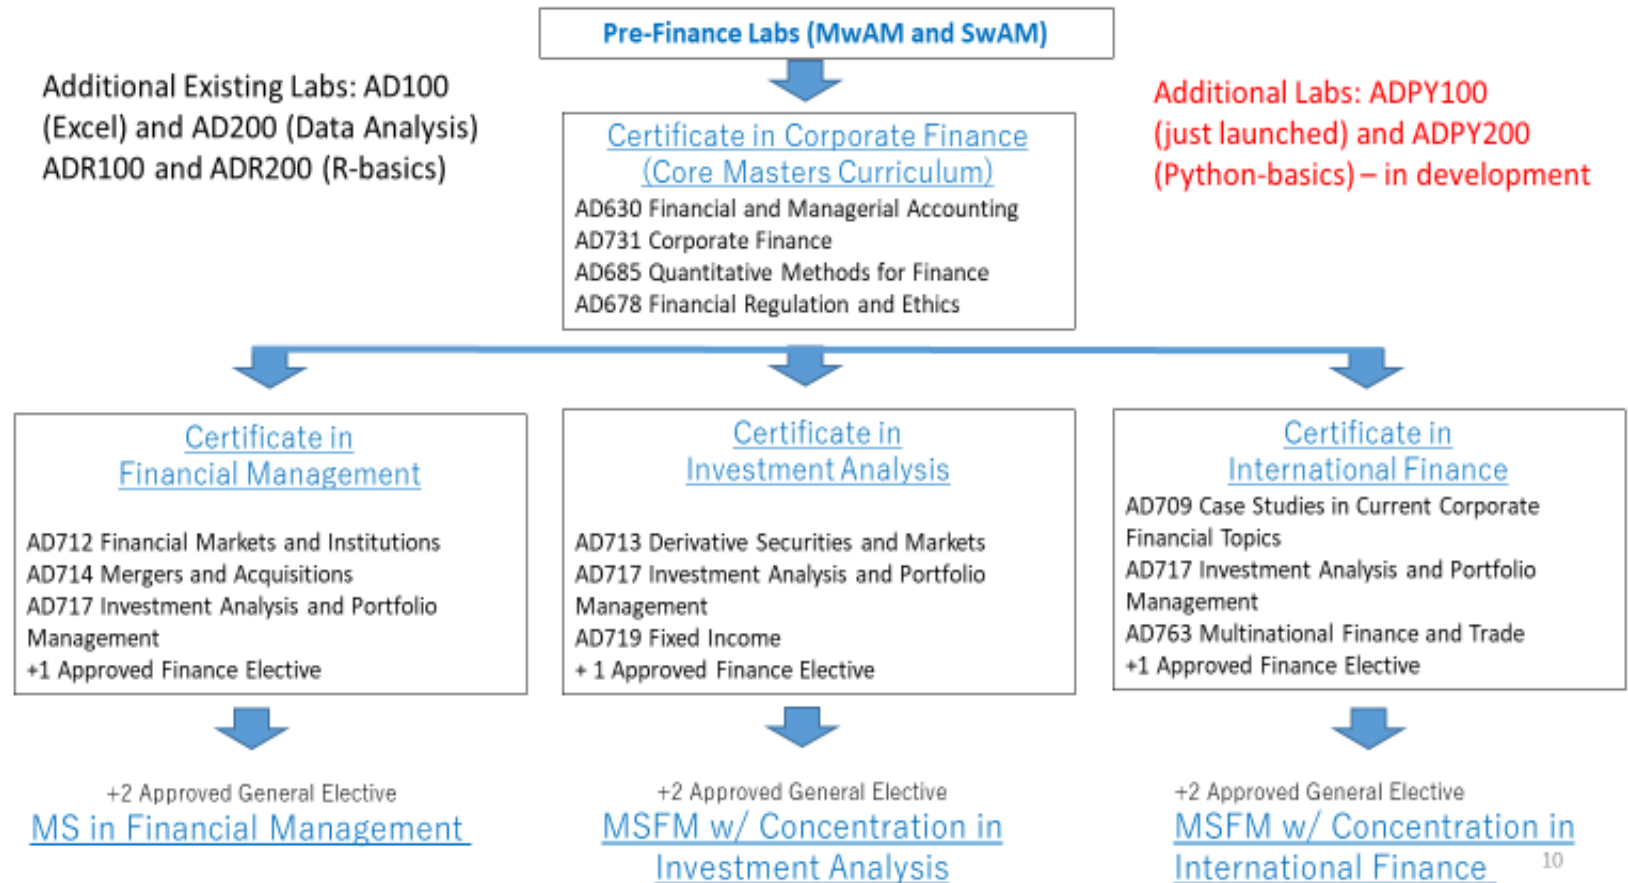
Pre-Finance Labs (MwAM and SwAM)

Additional Existing Labs: AD100 (Excel) and AD200 (Data Analysis) ADR100 and ADR200 (R-basics)

Certificate in Corporate Finance (Core Masters Curriculum)
AD630 Financial and Managerial Accounting
AD731 Corporate Finance
AD685 Quantitative Methods for Finance
AD678 Financial Regulation and Ethics

Additional Labs: ADPY100 (just launched) and ADPY200 (Python-basics) – in development

Certificate in Financial Management
AD712 Financial Markets and Institutions
AD714 Mergers and Acquisitions
AD717 Investment Analysis and Portfolio Management
+1 Approved Finance Elective

Certificate in Investment Analysis
AD713 Derivative Securities and Markets
AD717 Investment Analysis and Portfolio Management
AD719 Fixed Income
+ 1 Approved Finance Elective

Certificate in International Finance
AD709 Case Studies in Current Corporate Financial Topics
AD717 Investment Analysis and Portfolio Management
AD763 Multinational Finance and Trade
+1 Approved Finance Elective

+2 Approved General Elective
MS in Financial Management

+2 Approved General Elective
MSFM w/ Concentration in Investment Analysis

+2 Approved General Elective
MSFM w/ Concentration in International Finance

10